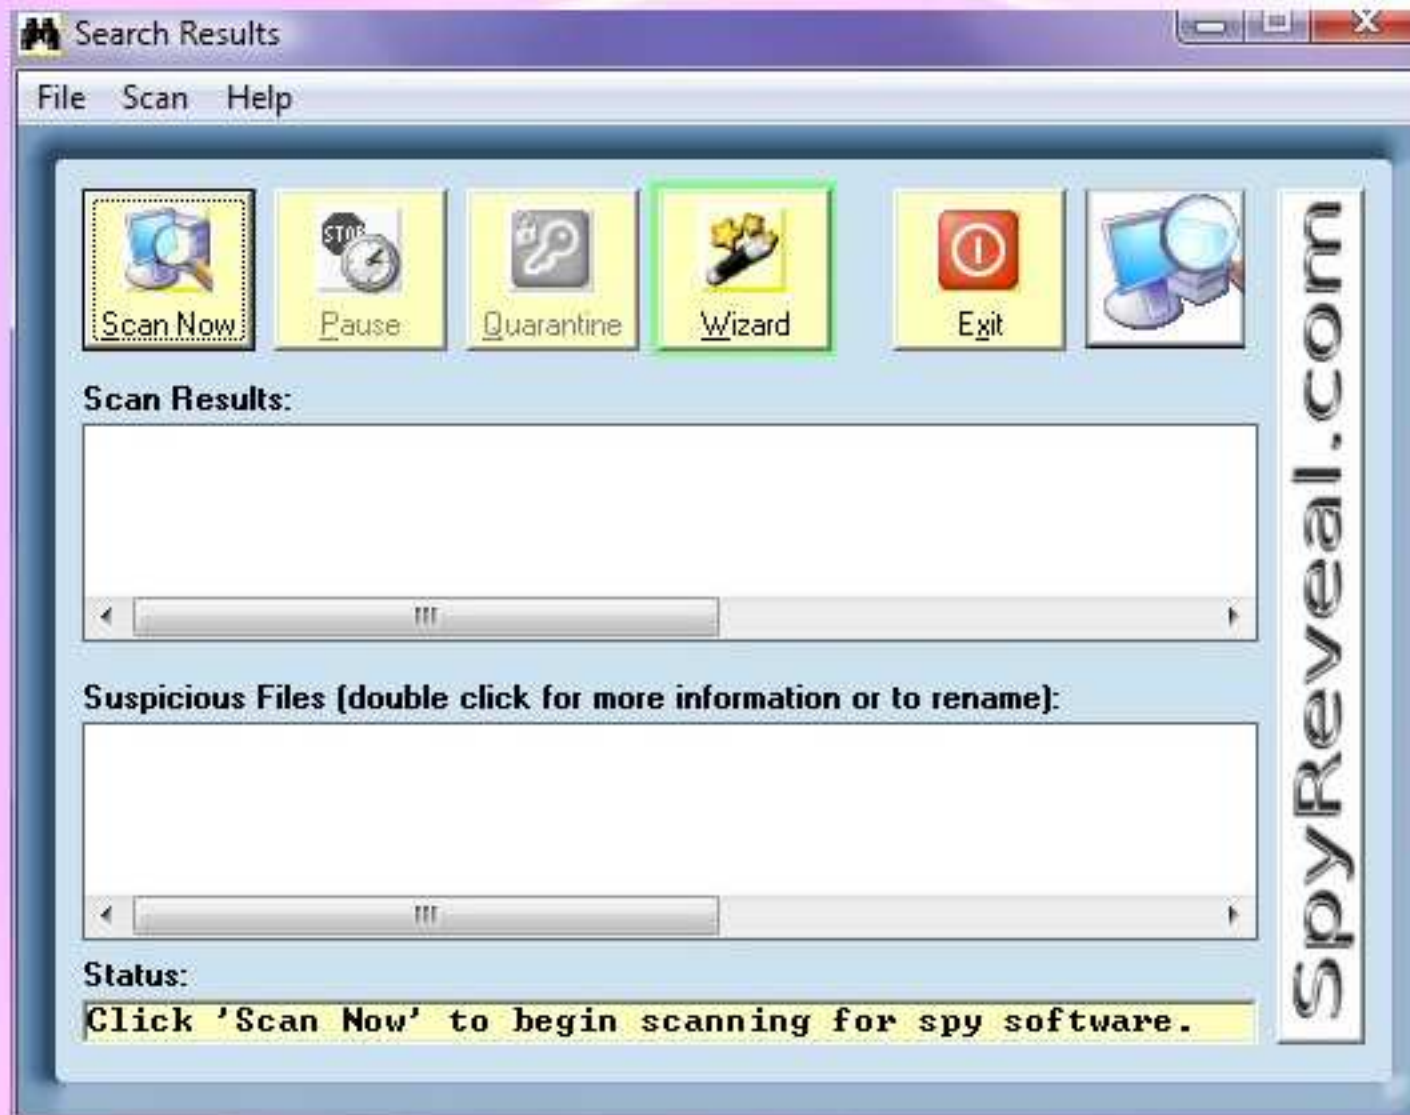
Search Results

File Scan Help

Scan Now Pause Quarantine Wizard Exit

STOP

SpyReveal.com

Scan Results:

Suspicious Files (double click for more information or to rename):

Status:

Click 'Scan Now' to begin scanning for spy software.